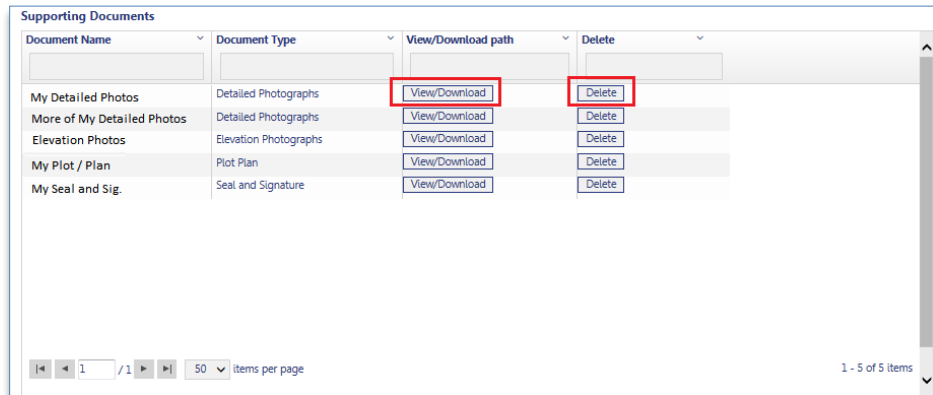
Supporting Documents

| Document Name | Document Type | View/Download path | Delete |
|---|---|---|---|
| My Detailed Photos | Detailed Photographs | View/Download | Delete |
| More of My Detailed Photos | Detailed Photographs | View/Download | Delete |
| Elevation Photos | Elevation Photographs | View/Download | Delete |
| My Plot / Plan | Plot Plan | View/Download | Delete |
| My Seal and Sig. | Seal and Signature | View/Download | Delete |

1 /1 50 items per page

1 - 5 of 5 items